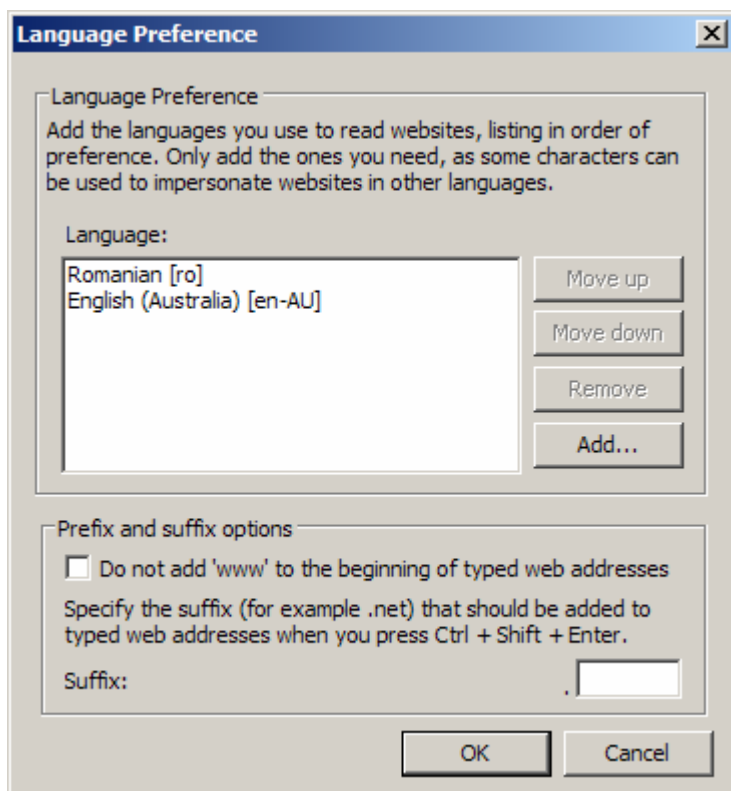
Language Preference

Language Preference

Add the languages you use to read websites, listing in order of preference. Only add the ones you need, as some characters can be used to impersonate websites in other languages.

Language:

Romanian [ro]
English (Australia) [en-AU]

Move up
Move down
Remove
Add...

Prefix and suffix options

Do not add 'www' to the beginning of typed web addresses

Specify the suffix (for example .net) that should be added to typed web addresses when you press Ctrl + Shift + Enter.

Suffix: .

OK
Cancel